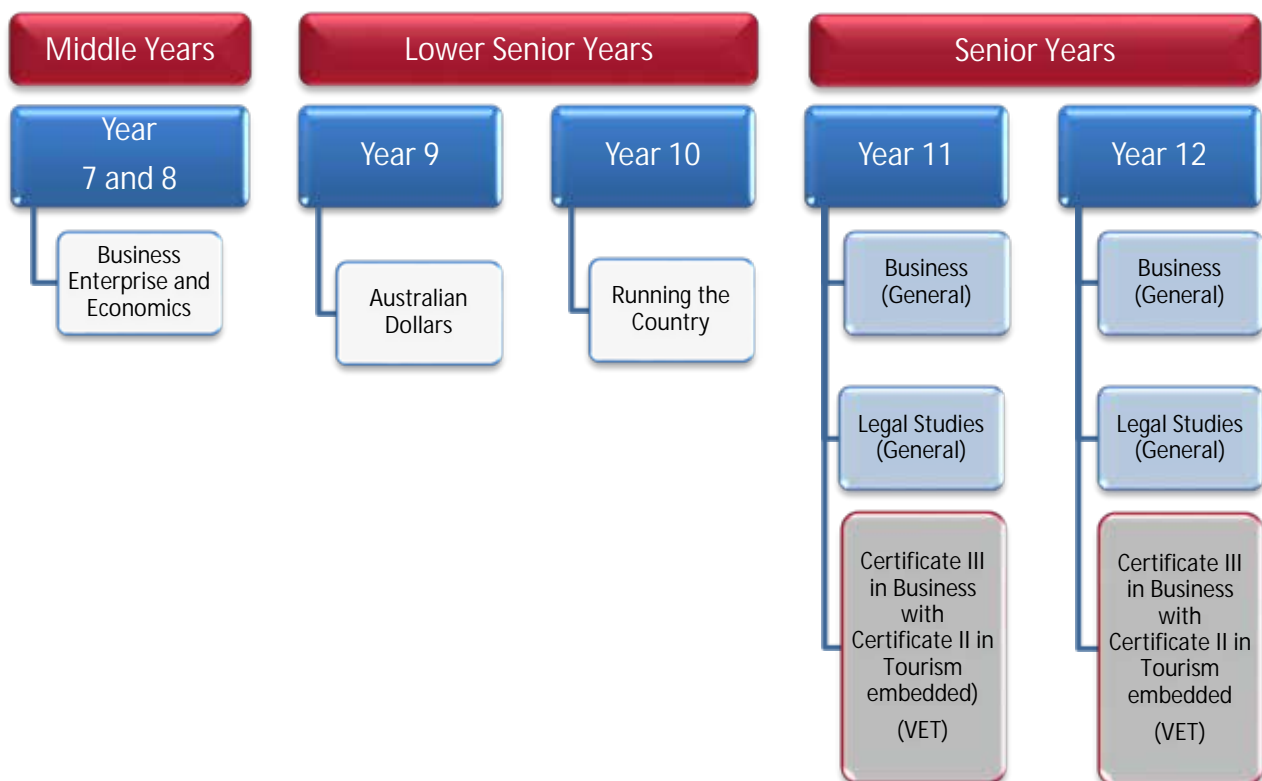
Middle Years

Year 7 and 8

Business Enterprise and Economics

Lower Senior Years

Year 9

Australian Dollars

Year 10

Running the Country

Senior Years

Year 11

Business (General)

Legal Studies (General)

Certificate III in Business with Certificate II in Tourism embedded)

(VET)

Year 12

Business (General)

Legal Studies (General)

Certificate III in Business with Certificate II in Tourism embedded

(VET)